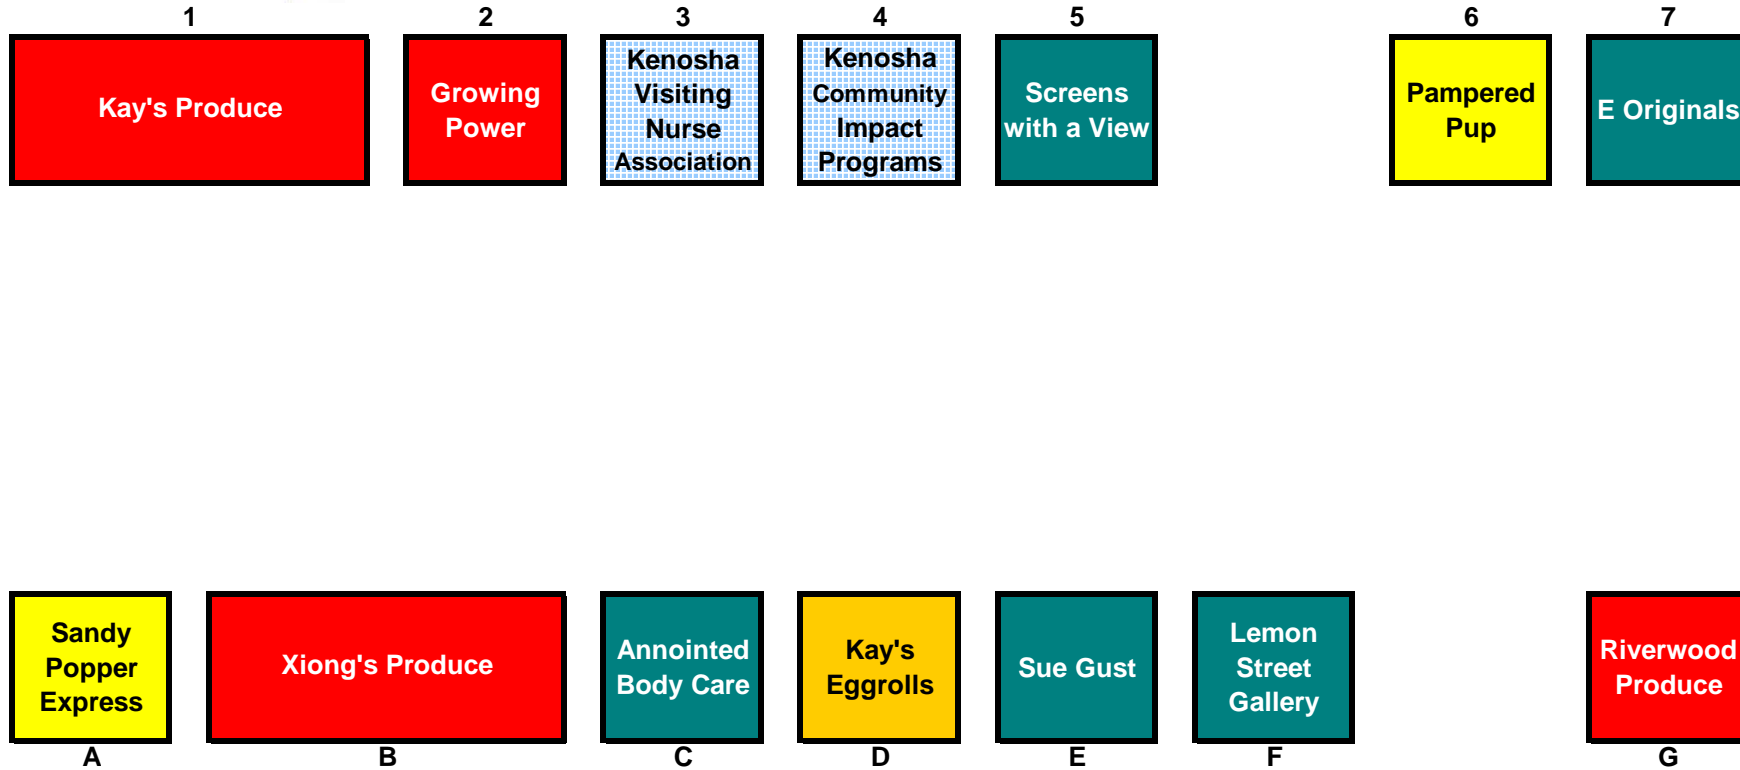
1
Kay's Produce

2
Growing Power

3
Kenosha Visiting Nurse Association

4
Kenosha Community Impact Programs

5
Screens with a View

6
Pampered Pup

7
E Originals

Sandy Popper Express
A

Xiong's Produce
B

Annointed Body Care
C

Kay's Eggrolls
D

Sue Gust
E

Lemon Street Gallery
F

Riverwood Produce
G